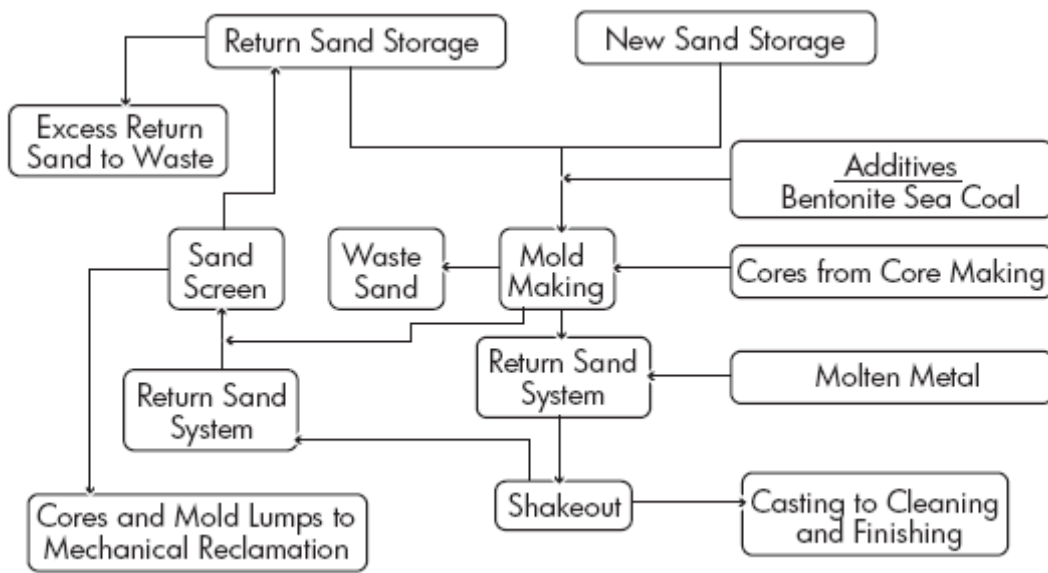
Return Sand Storage

New Sand Storage

Excess Return Sand to Waste

Additives
Bentonite Sea Coal

Sand Screen

Waste Sand

Mold Making

Cores from Core Making

Return Sand System

Molten Metal

Return Sand System

Shakeout

Casting to Cleaning and Finishing

Cores and Mold Lumps to Mechanical Reclamation